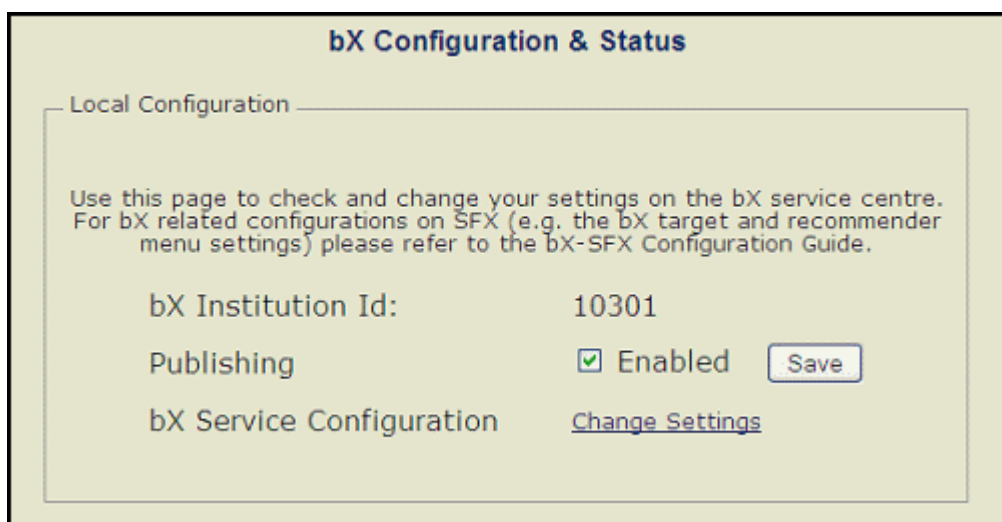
bX Configuration & Status

Local Configuration

Use this page to check and change your settings on the bX service centre. For bX related configurations on SFX (e.g. the bX target and recommender menu settings) please refer to the bX-SFX Configuration Guide.

bX Institution Id: 10301

Publishing ☑ Enabled Save

bX Service Configuration Change Settings